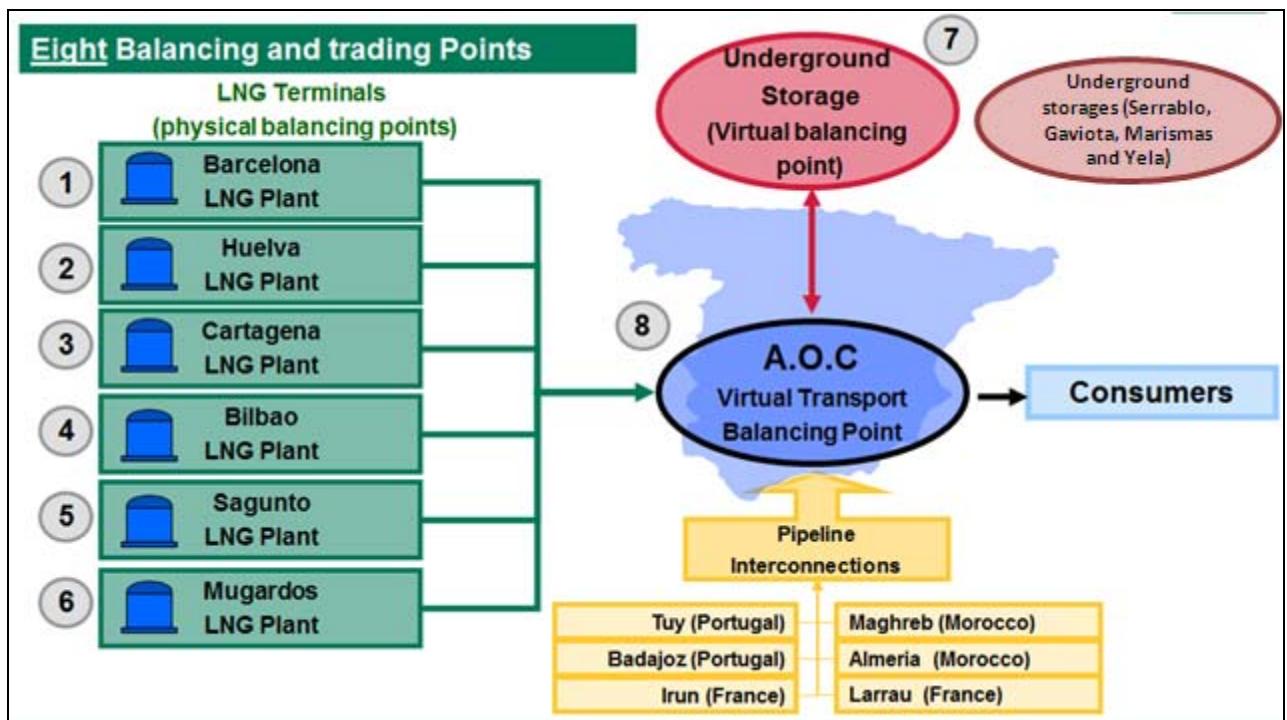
Eight Balancing and trading Points

LNG Terminals (physical balancing points)

1 Barcelona LNG Plant

2 Huelva LNG Plant

3 Cartagena LNG Plant

4 Bilbao LNG Plant

5 Sagunto LNG Plant

6 Mugardos LNG Plant

7 Underground Storage (Virtual balancing point)

Underground storages (Serrablo, Gaviota, Marismas and Yela)

8 A.O.C Virtual Transport Balancing Point

Consumers

Pipeline Interconnections

Tuy (Portugal)

Badajoz (Portugal)

Irun (France)

Maghreb (Morocco)

Almeria (Morocco)

Larrau (France)